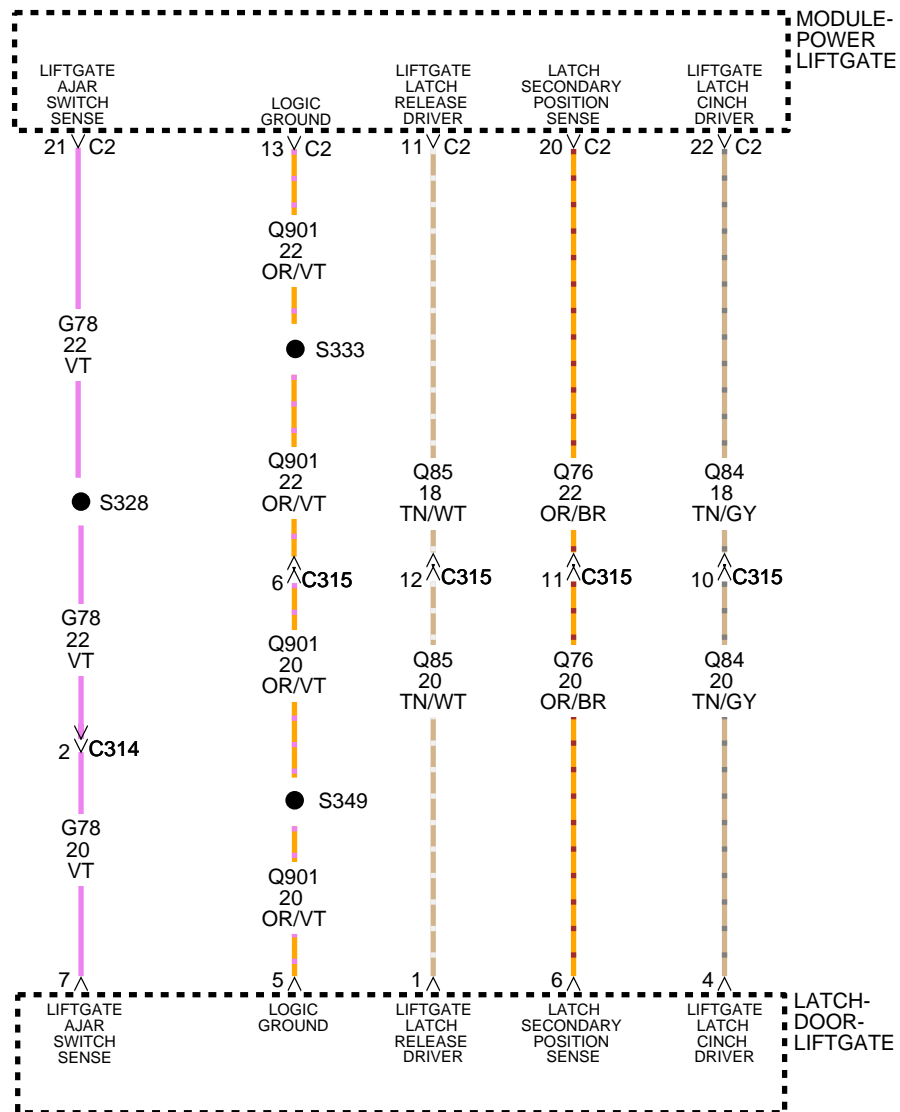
MODULE-POWER LIFTGATE

LIFTGATE AJAR SWITCH SENSE

LOGIC GROUND

LIFTGATE LATCH RELEASE DRIVER

LATCH SECONDARY POSITION SENSE

LIFTGATE LATCH CINCH DRIVER

21 C2
13 C2
11 C2
20 C2
22 C2

Q901
22
OR/VT

G78
22
VT

S333

Q901
22
OR/VT

Q85
18
TN/WT

Q76
22
OR/BR

Q84
18
TN/GY

S328

6 C315
12 C315
11 C315
10 C315

G78
22
VT

Q901
20
OR/VT

Q85
20
TN/WT

Q76
20
OR/BR

Q84
20
TN/GY

2 C314

S349

G78
20
VT

Q901
20
OR/VT

7
5
1
6
4

LIFTGATE AJAR SWITCH SENSE

LOGIC GROUND

LIFTGATE LATCH RELEASE DRIVER

LATCH SECONDARY POSITION SENSE

LIFTGATE LATCH CINCH DRIVER

LATCH-DOOR-LIFTGATE